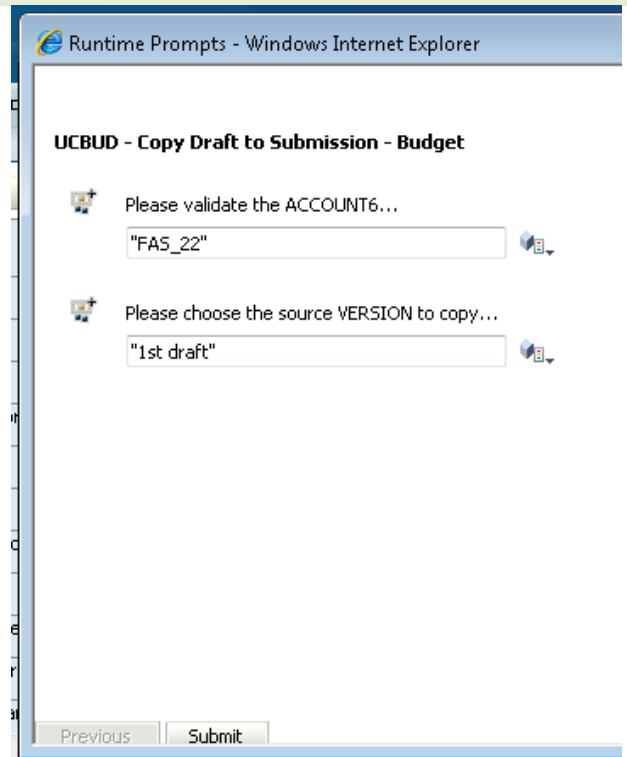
Runtime Prompts - Windows Internet Explorer

UCBUD - Copy Draft to Submission - Budget

Please validate the ACCOUNT6...

"FAS_22"

Please choose the source VERSION to copy...

"1st draft"

Previous

Submit